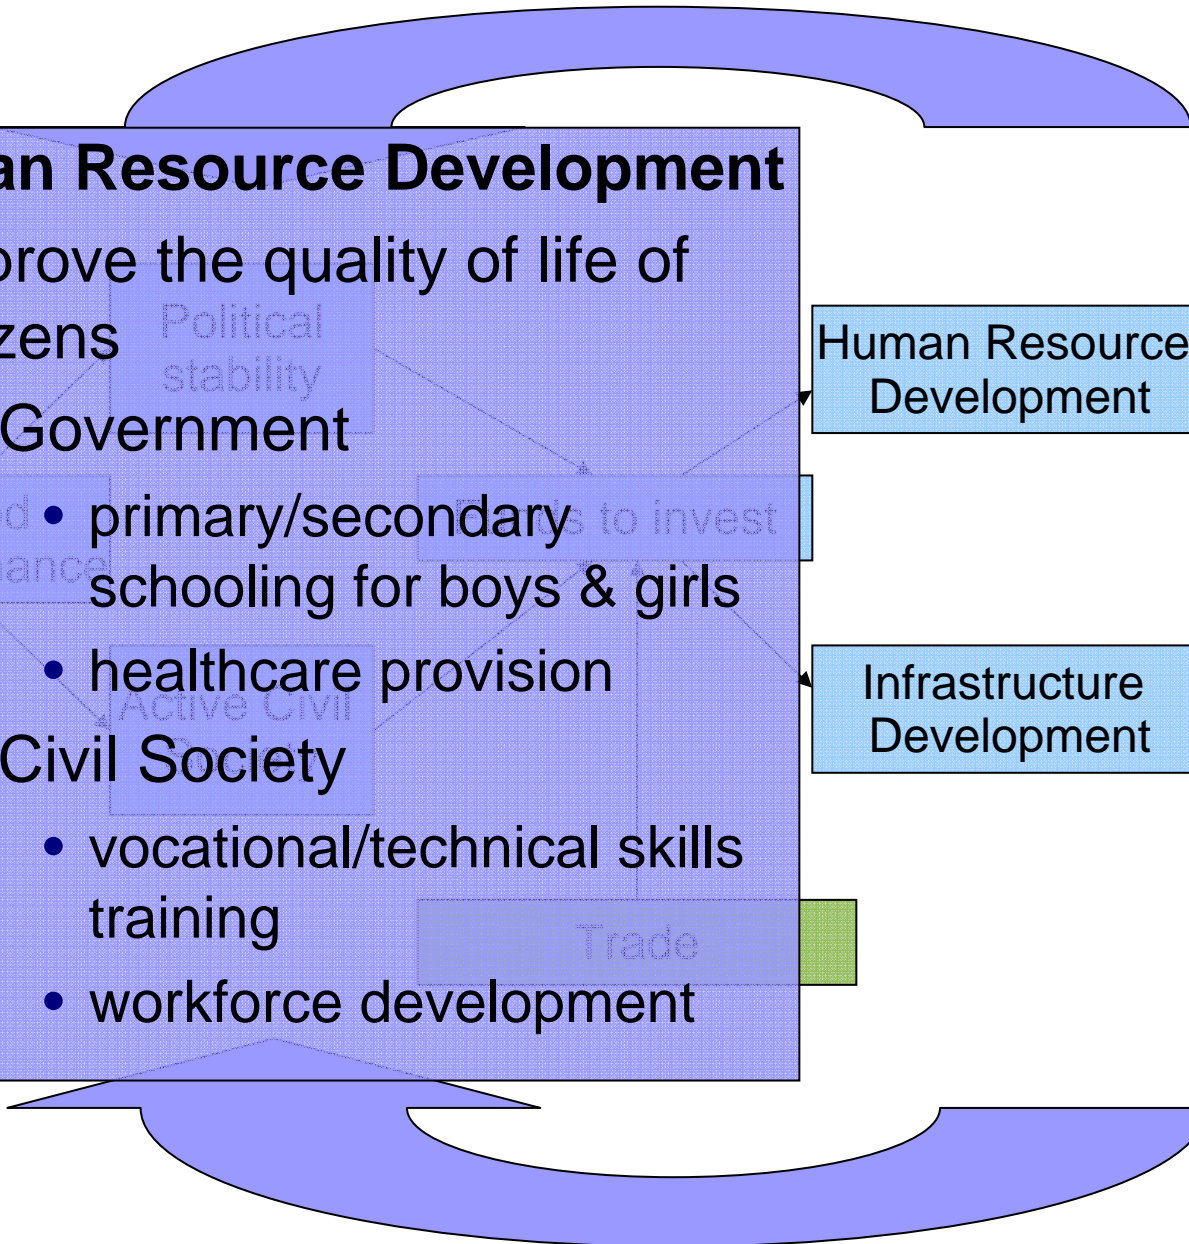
an Resource Development

prove the quality of life of zens

Government

• primary/secondary schooling for boys & girls

• healthcare provision

Civil Society

• vocational/technical skills training

• workforce development

Political stability

d ance

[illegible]s to invest

Active Civil Society

Trade

Human Resource Development

Infrastructure Development